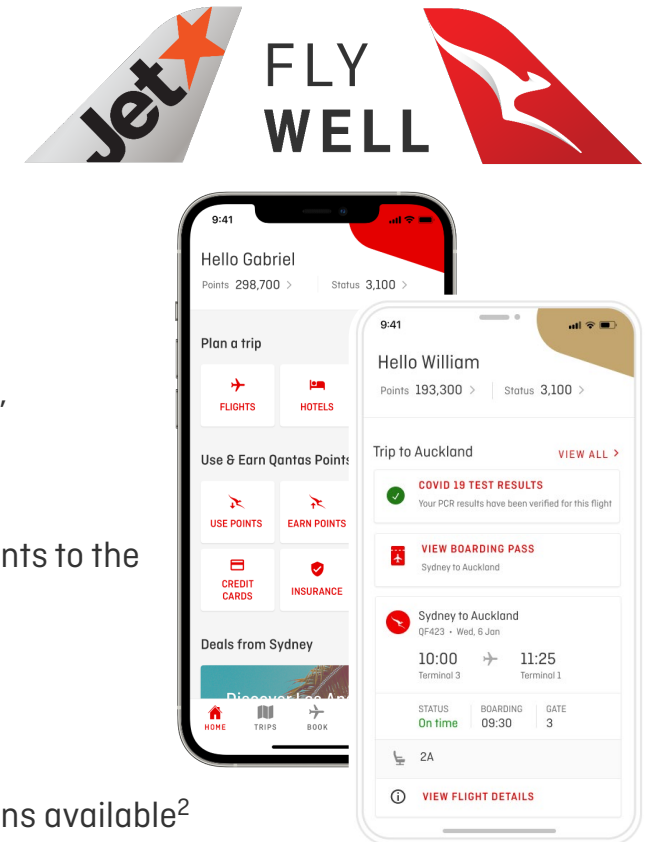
Jet

FLY WELL

9:41

Hello Gabriel

Points 298,700 >

Status 3,100 >

Plan a trip

FLIGHTS

HOTELS

Use & Earn Qantas Points

USE POINTS

EARN POINTS

CREDIT CARDS

INSURANCE

Deals from Sydney

Discover Los An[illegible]

HOME TRIPS BOOK

9:41

Hello William

Points 193,300 >

Status 3,100 >

Trip to Auckland

VIEW ALL >

COVID 19 TEST RESULTS

Your PCR results have been verified for this flight

VIEW BOARDING PASS

Sydney to Auckland

Sydney to Auckland

QF423 • Wed, 6 Jan

10:00

Terminal 3

11:25

Terminal 1

STATUS
On time

BOARDING
09:30

GATE
3

2A

VIEW FLIGHT DETAILS

,

nts to the

ns available$^2$